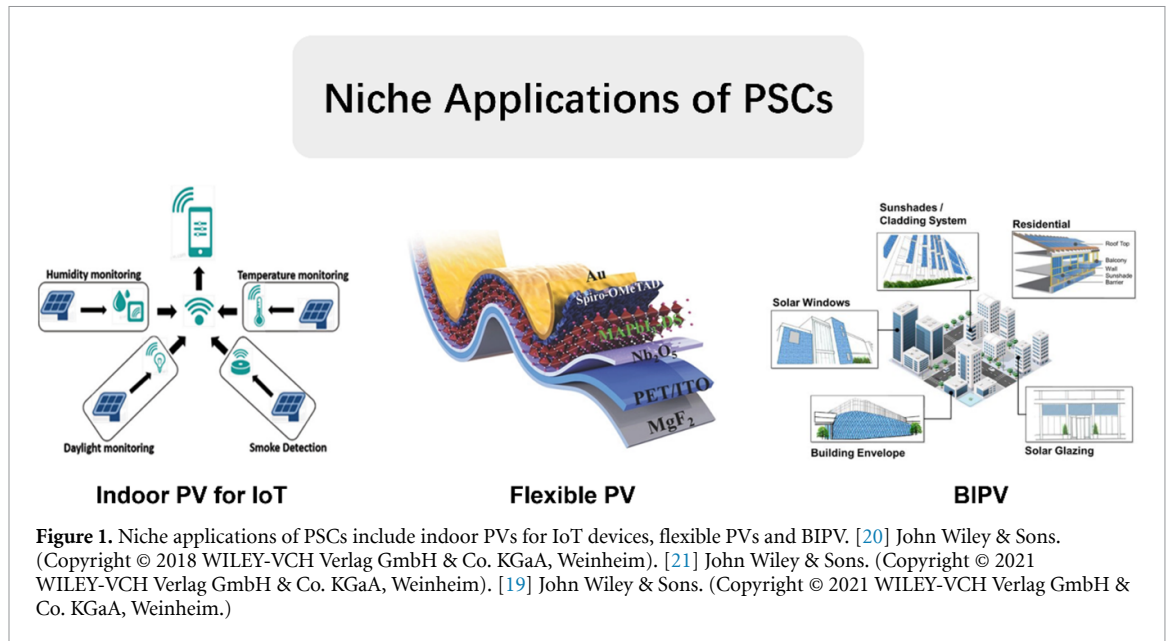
Niche Applications of PSCs

Humidity monitoring

Temperature monitoring

Daylight monitoring

Smoke Detection

Indoor PV for IoT

Au

Spiro-OMeTAD

$MAPbI_3$

$Nb_2O_5$

PET/ITO

$MgF_2$

Flexible PV

Sunshades / Cladding System

Residential

Roof Top

Balcony

Wall

Sunshade

Barrier

Solar Windows

Building Envelope

Solar Glazing

BIPV

**Figure 1.** Niche applications of PSCs include indoor PVs for IoT devices, flexible PVs and BIPV. [20] John Wiley & Sons. (Copyright © 2018 WILEY-VCH Verlag GmbH & Co. KGaA, Weinheim). [21] John Wiley & Sons. (Copyright © 2021 WILEY-VCH Verlag GmbH & Co. KGaA, Weinheim). [19] John Wiley & Sons. (Copyright © 2021 WILEY-VCH Verlag GmbH & Co. KGaA, Weinheim.)